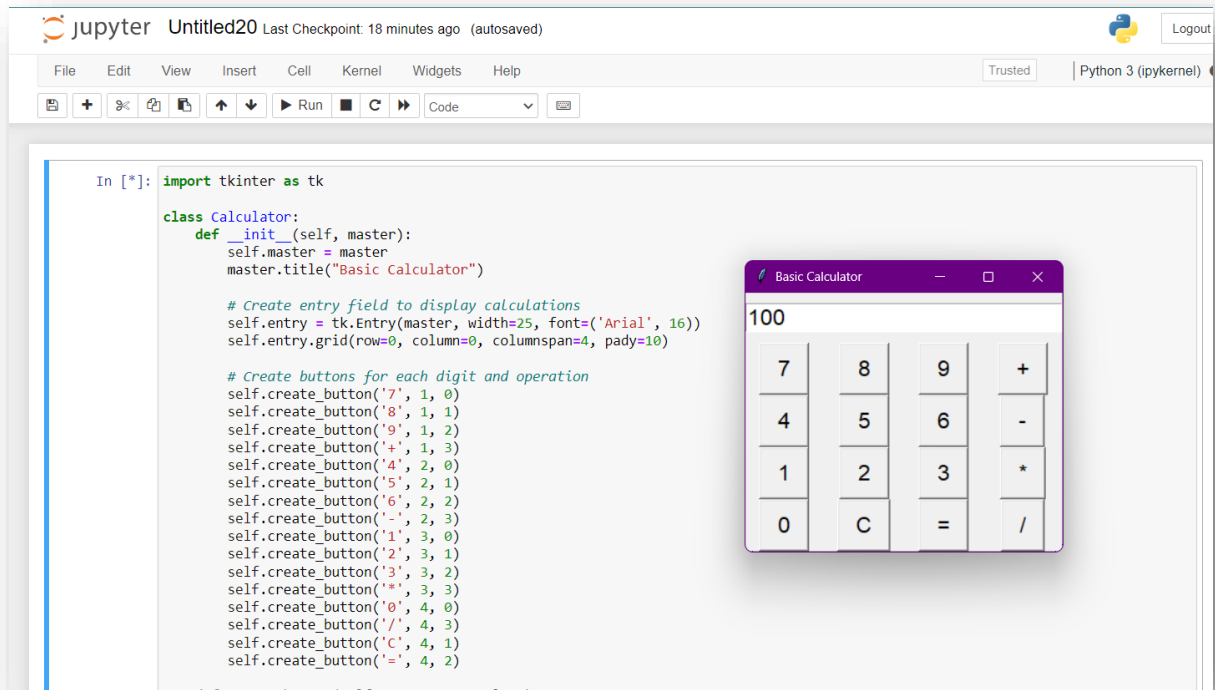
jupyter Untitled20 Last Checkpoint: 18 minutes ago (autosaved)

Logout

File Edit View Insert Cell Kernel Widgets Help

Trusted

Python 3 (ipykernel)

Run

Code

In [*]:
import tkinter as tk

class Calculator:
    def __init__(self, master):
        self.master = master
        master.title("Basic Calculator")

        # Create entry field to display calculations
        self.entry = tk.Entry(master, width=25, font=('Arial', 16))
        self.entry.grid(row=0, column=0, columnspan=4, pady=10)

        # Create buttons for each digit and operation
        self.create_button('7', 1, 0)
        self.create_button('8', 1, 1)
        self.create_button('9', 1, 2)
        self.create_button('+', 1, 3)
        self.create_button('4', 2, 0)
        self.create_button('5', 2, 1)
        self.create_button('6', 2, 2)
        self.create_button('-', 2, 3)
        self.create_button('1', 3, 0)
        self.create_button('2', 3, 1)
        self.create_button('3', 3, 2)
        self.create_button('*', 3, 3)
        self.create_button('0', 4, 0)
        self.create_button('/', 4, 3)
        self.create_button('C', 4, 1)
        self.create_button('=', 4, 2)

Basic Calculator

100

| 7 | 8 | 9 | + |
|---|---|---|---|
| 4 | 5 | 6 | - |
| 1 | 2 | 3 | * |
| 0 | C | = | / |